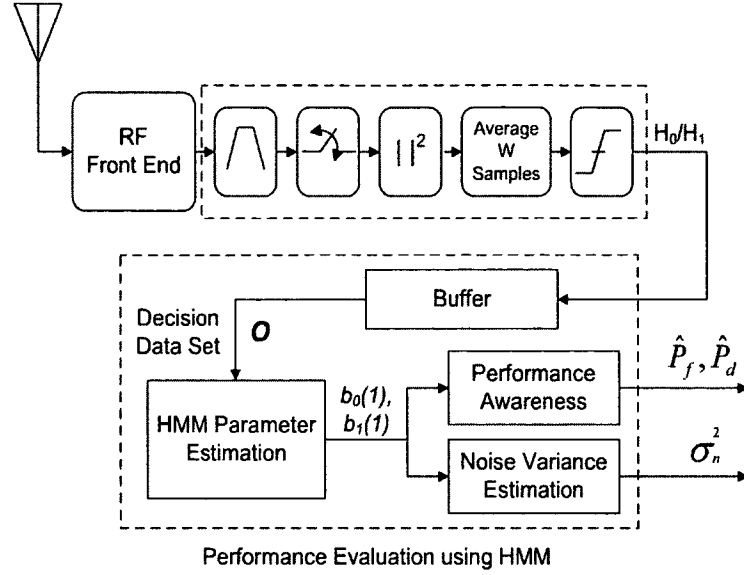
RF Front End

$| |^2$

Average W Samples

$H_0/H_1$

Buffer

Decision Data Set

$O$

HMM Parameter Estimation

$b_0(1)$, $b_1(1)$

Performance Awareness

$\hat{P}_f, \hat{P}_d$

Noise Variance Estimation

$\sigma_n^2$

Performance Evaluation using HMM